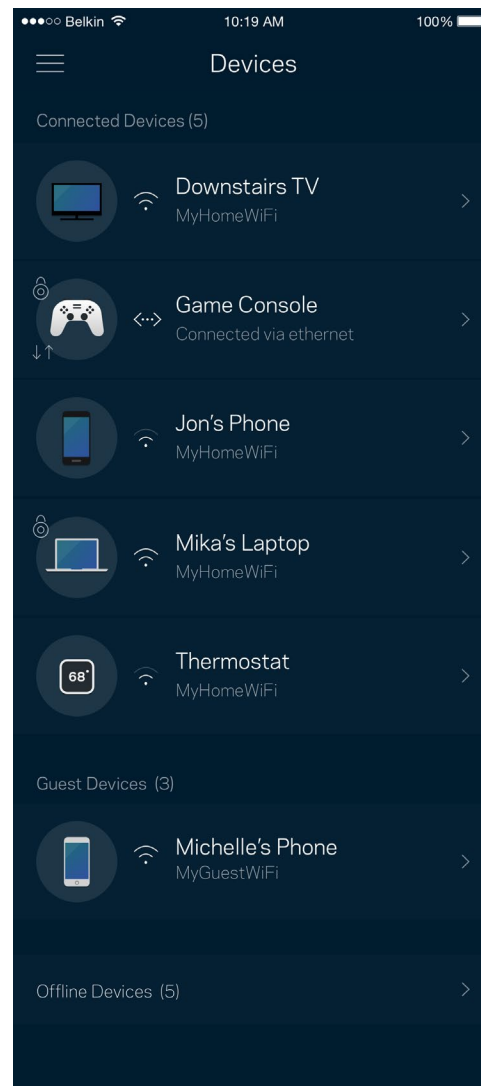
●●●○○ Belkin 10:19 AM 100%

Devices

Connected Devices (5)

Downstairs TV
MyHomeWiFi

Game Console
Connected via ethernet

Jon's Phone
MyHomeWiFi

Mika's Laptop
MyHomeWiFi

68°

Thermostat
MyHomeWiFi

Guest Devices (3)

Michelle's Phone
MyGuestWiFi

Offline Devices (5)